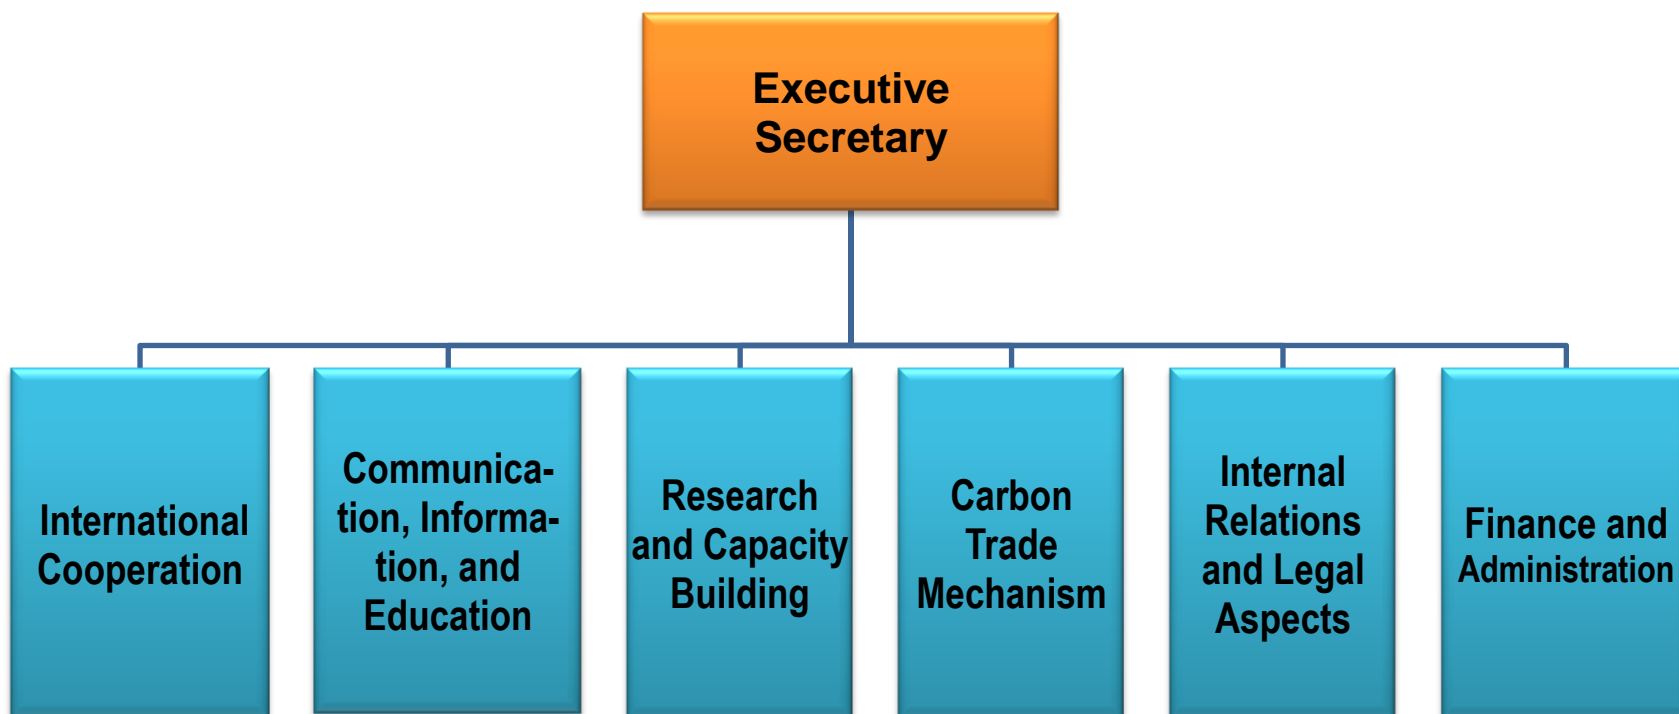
Executive Secretary

International Cooperation

Communication, Information, and Education

Research and Capacity Building

Carbon Trade Mechanism

Internal Relations and Legal Aspects

Finance and Administration